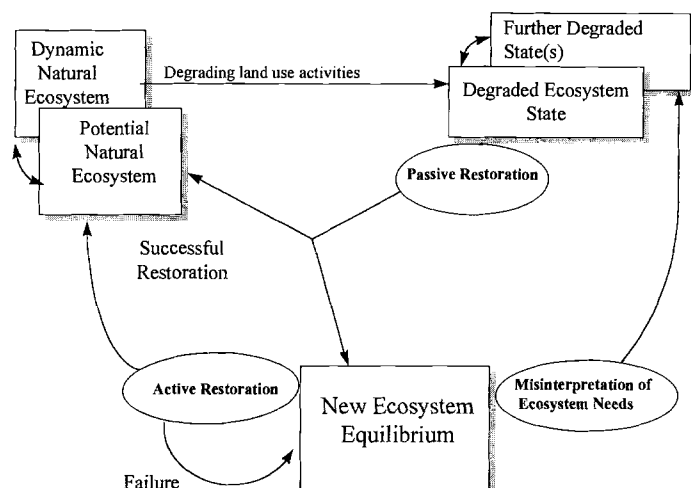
Dynamic Natural Ecosystem

Degrading land use activities

Further Degraded State(s)

Degraded Ecosystem State

Potential Natural Ecosystem

Passive Restoration

Successful Restoration

Active Restoration

New Ecosystem Equilibrium

Misinterpretation of Ecosystem Needs

Failure